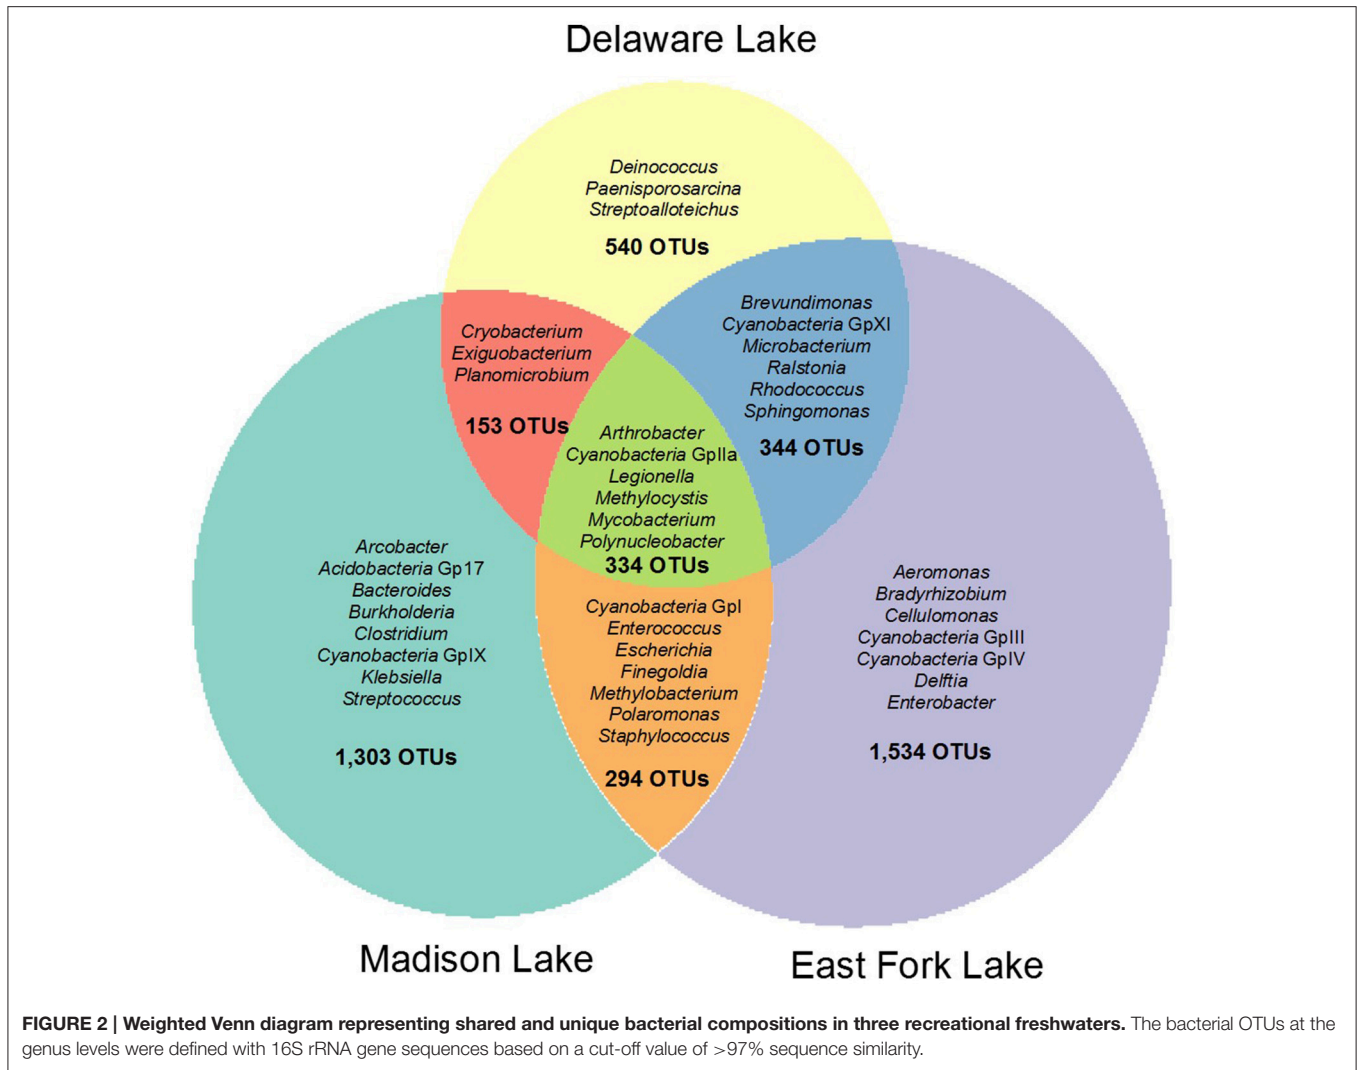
Delaware Lake

Deinococcus
Paenisporosarcina
Streptoalloteichus

540 OTUs

Cryobacterium
Exiguobacterium
Planomicrobium

153 OTUs

Brevundimonas
Cyanobacteria GpXI
Microbacterium
Ralstonia
Rhodococcus
Sphingomonas

344 OTUs

Arthrobacter
Cyanobacteria GpIIa
Legionella
Methylocystis
Mycobacterium
Polynucleobacter
334 OTUs

Arcobacter
Acidobacteria Gp17
Bacteroides
Burkholderia
Clostridium
Cyanobacteria GpIX
Klebsiella
Streptococcus

1,303 OTUs

Cyanobacteria GpI
Enterococcus
Escherichia
Finegoldia
Methylobacterium
Polaromonas
Staphylococcus

294 OTUs

Aeromonas
Bradyrhizobium
Cellulomonas
Cyanobacteria GpIII
Cyanobacteria GpIV
Delftia
Enterobacter

1,534 OTUs

Madison Lake

East Fork Lake

FIGURE 2 | Weighted Venn diagram representing shared and unique bacterial compositions in three recreational freshwaters. The bacterial OTUs at the genus levels were defined with 16S rRNA gene sequences based on a cut-off value of >97% sequence similarity.